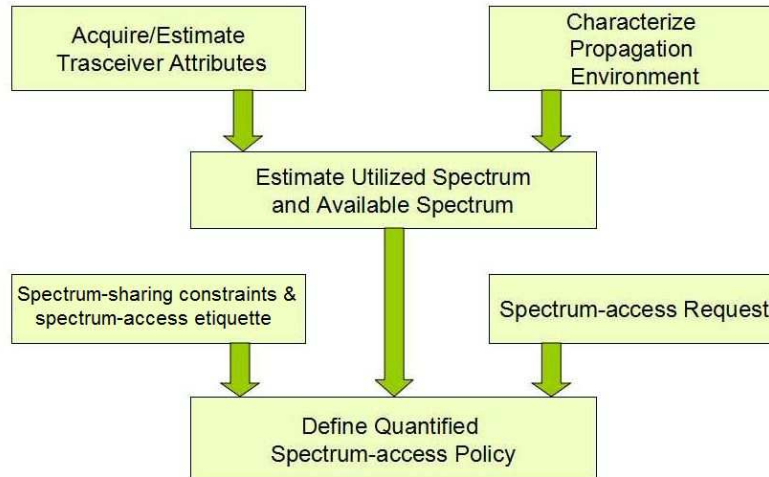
Acquire/Estimate Trasceiver Attributes

Characterize Propagation Environment

Estimate Utilized Spectrum and Available Spectrum

Spectrum-sharing constraints & spectrum-access etiquette

Spectrum-access Request

Define Quantified Spectrum-access Policy